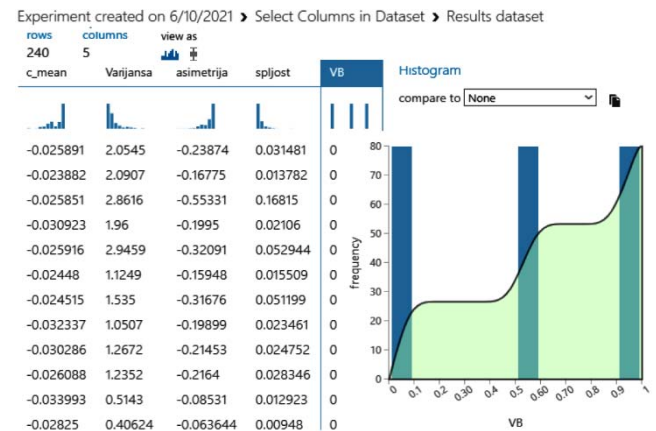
Experiment created on 6/10/2021 > Select Columns in Dataset > Results dataset

rows 240
columns 5
view as

| c_mean | Varijansa | asimetrija | spljost | VB |
|---|---|---|---|---|
| -0.025891 | 2.0545 | -0.23874 | 0.031481 | 0 |
| -0.023882 | 2.0907 | -0.16775 | 0.013782 | 0 |
| -0.025851 | 2.8616 | -0.55331 | 0.16815 | 0 |
| -0.030923 | 1.96 | -0.1995 | 0.02106 | 0 |
| -0.025916 | 2.9459 | -0.32091 | 0.052944 | 0 |
| -0.02448 | 1.1249 | -0.15948 | 0.015509 | 0 |
| -0.024515 | 1.535 | -0.31676 | 0.051199 | 0 |
| -0.032337 | 1.0507 | -0.19899 | 0.023461 | 0 |
| -0.030286 | 1.2672 | -0.21453 | 0.024752 | 0 |
| -0.026088 | 1.2352 | -0.2164 | 0.028346 | 0 |
| -0.033993 | 0.5143 | -0.08531 | 0.012923 | 0 |
| -0.02825 | 0.40624 | -0.063644 | 0.00948 | 0 |

Histogram

compare to None

frequency
0 10 20 30 40 50 60 70 80
0 0.1 0.2 0.30 0.4 0.5 0.60 0.70 0.8 0.9 1
VB